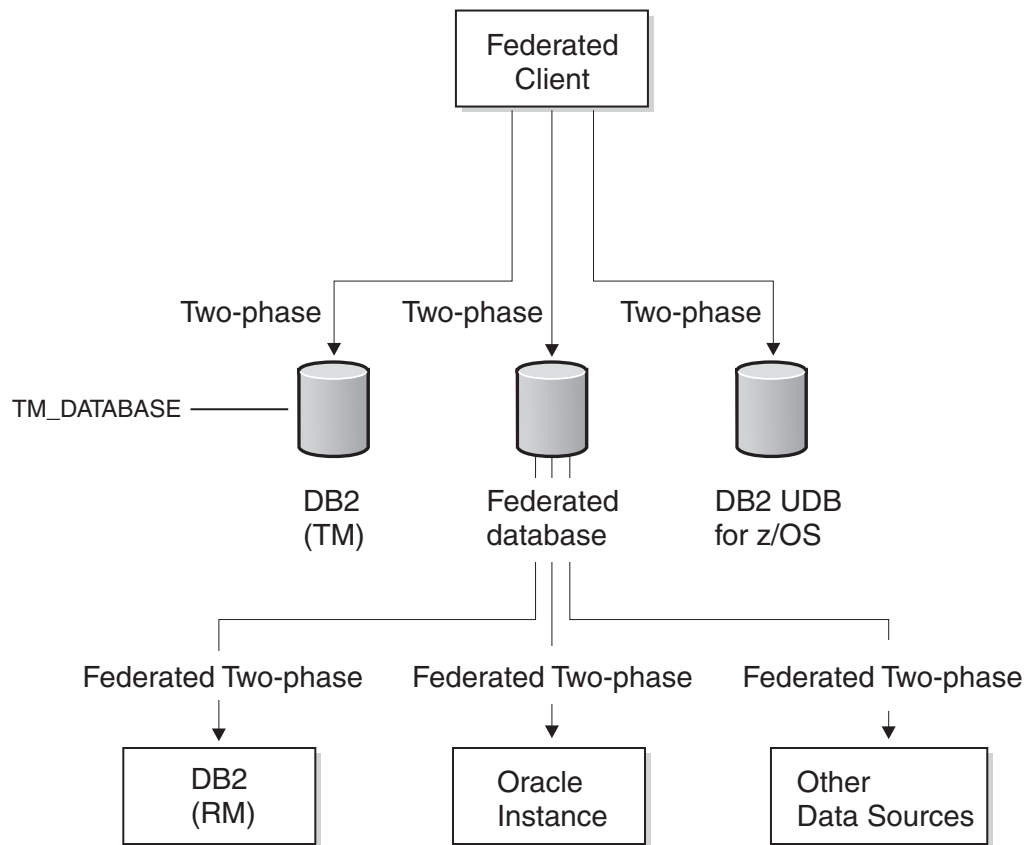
Federated Client

Two-phase

Two-phase

Two-phase

TM_DATABASE

DB2 (TM)

Federated database

DB2 UDB for z/OS

Federated Two-phase

Federated Two-phase

Federated Two-phase

DB2 (RM)

Oracle Instance

Other Data Sources